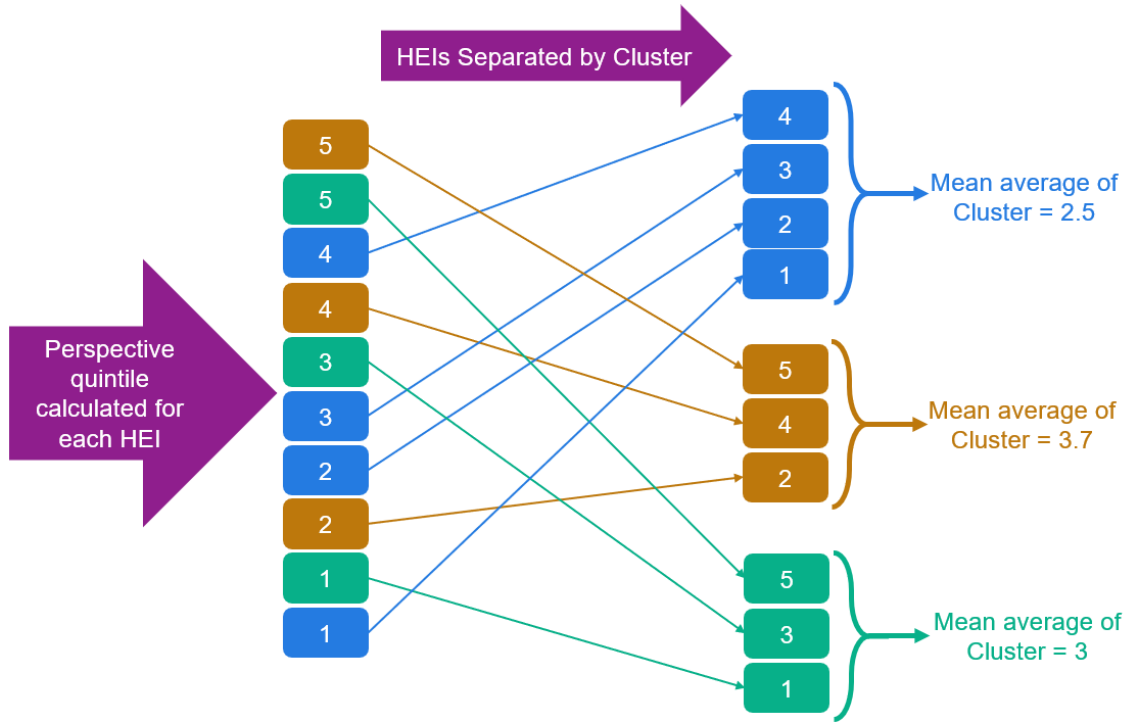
HEIs Separated by Cluster

Perspective quintile calculated for each HEI

5
5
4
4
3
3
2
2
1
1

4
3
2
1

Mean average of Cluster = 2.5

5
4
2

Mean average of Cluster = 3.7

5
3
1

Mean average of Cluster = 3